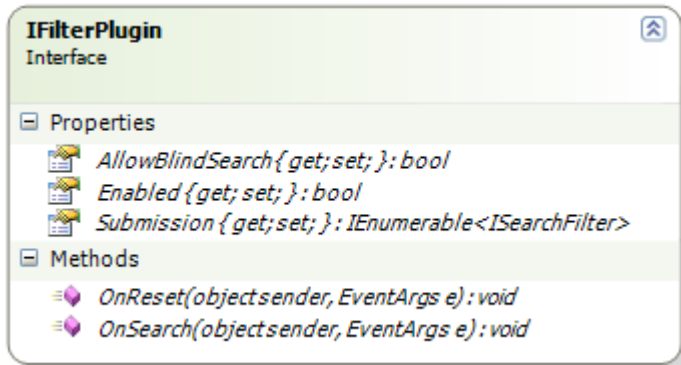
IFilterPlugin
Interface

Properties

AllowBlindSearch { get; set; } : bool
Enabled { get; set; } : bool
Submission { get; set; } : IEnumerable<ISearchFilter>

Methods

OnReset(object sender, EventArgs e) : void
OnSearch(object sender, EventArgs e) : void